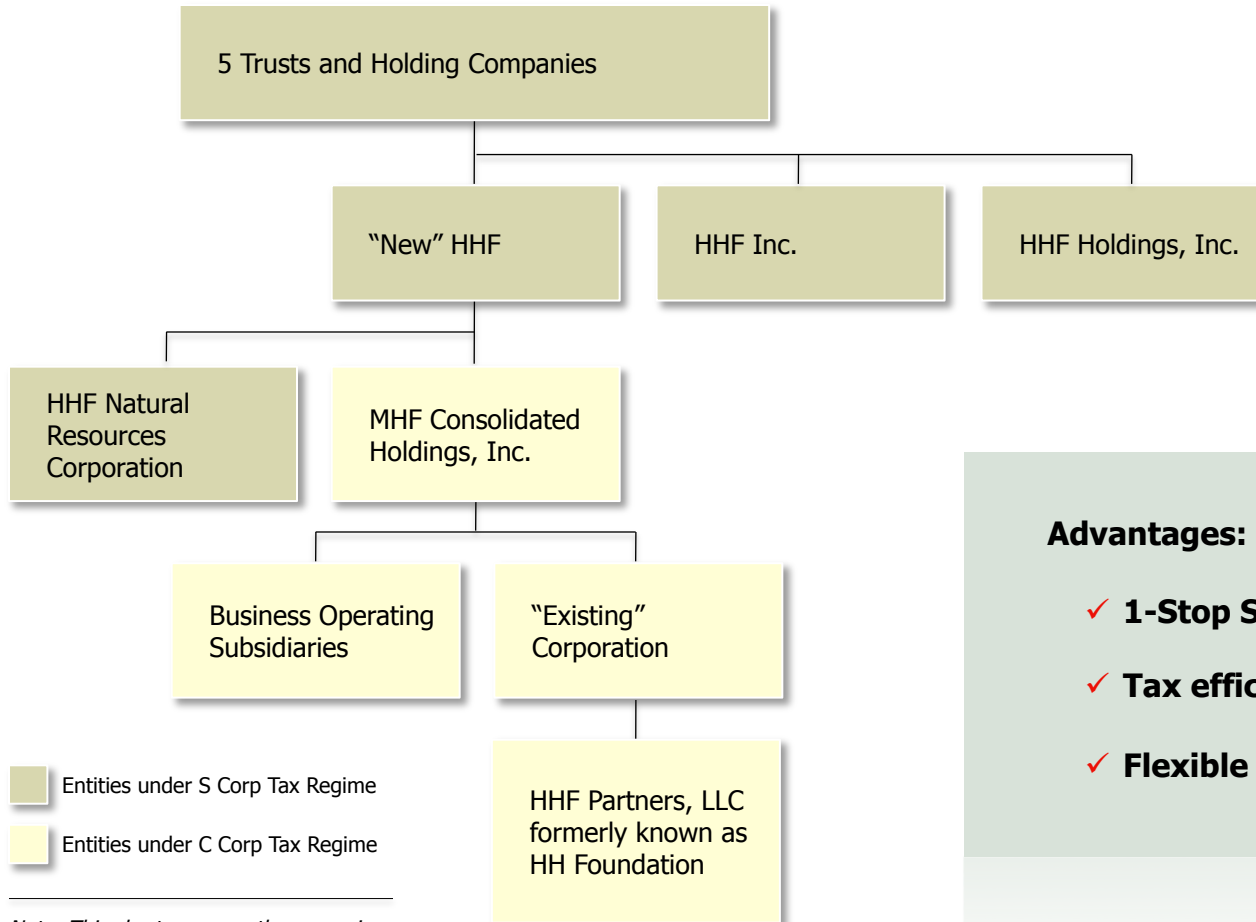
5 Trusts and Holding Companies

"New" HHF

HHF Inc.

HHF Holdings, Inc.

HHF Natural Resources Corporation

MHF Consolidated Holdings, Inc.

Business Operating Subsidiaries

"Existing" Corporation

HHF Partners, LLC formerly known as HH Foundation

Entities under S Corp Tax Regime

Entities under C Corp Tax Regime

Advantages:

✓ 1-Stop S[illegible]

✓ Tax effic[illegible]

✓ Flexible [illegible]

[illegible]